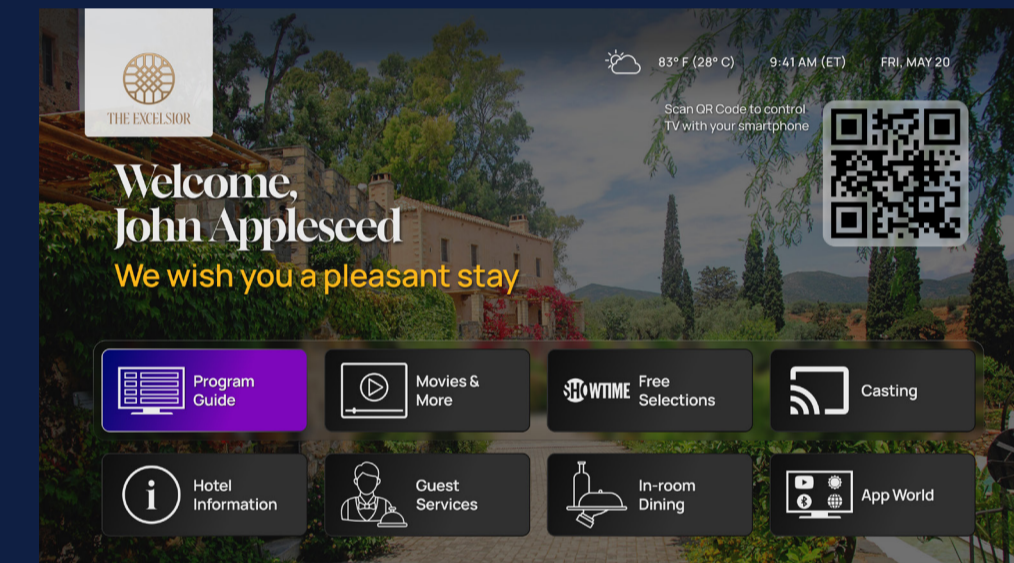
THE EXCELSIOR

83° F (28° C)    9:41 AM (ET)    FRI, MAY 20

Scan QR Code to control TV with your smartphone

Welcome,
John Appleseed
We wish you a pleasant stay

Program Guide
Movies & More
SHOWTIME Free Selections
Casting
Hotel Information
Guest Services
In-room Dining
App World